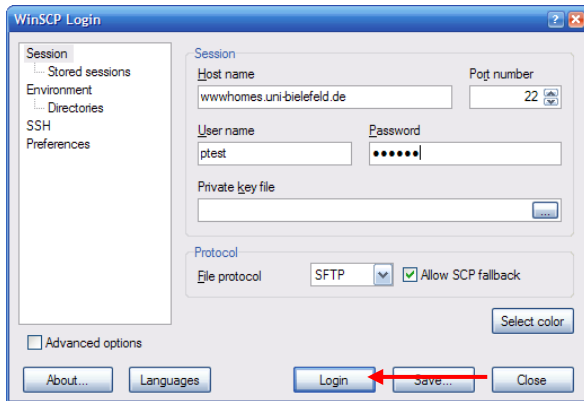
WinSCP Login

Session
Stored sessions
Environment
Directories
SSH
Preferences

Session
Host name
wwwhomes.uni-bielefeld.de
Port number
22
User name
ptest
Password
••••••
Private key file
...

Protocol
File protocol
SFTP
Allow SCP fallback

Select color

Advanced options

About...
Languages
Login
Save...
Close